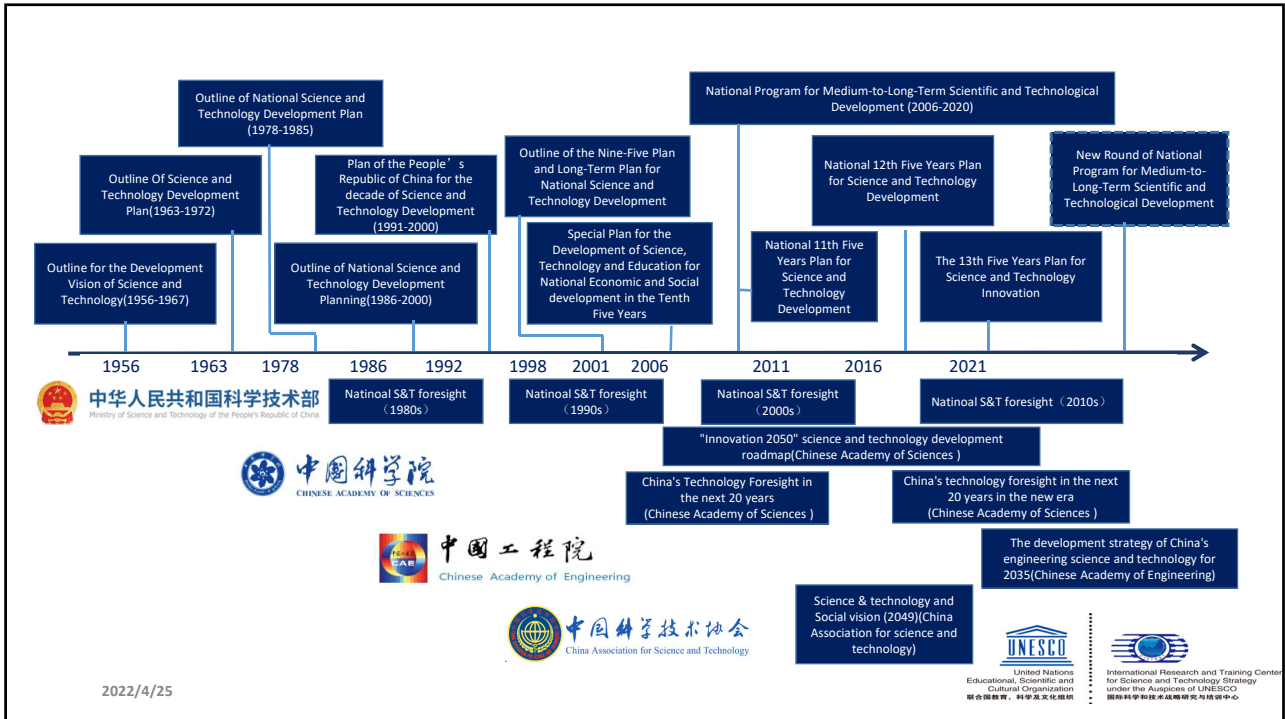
Outline of National Science and Technology Development Plan (1978-1985)

National Program for Medium-to-Long-Term Scientific and Technological Development (2006-2020)

Outline Of Science and Technology Development Plan(1963-1972)

Plan of the People's Republic of China for the decade of Science and Technology Development (1991-2000)

Outline of the Nine-Five Plan and Long-Term Plan for National Science and Technology Development

National 12th Five Years Plan for Science and Technology Development

New Round of National Program for Medium-to-Long-Term Scientific and Technological Development

Outline for the Development Vision of Science and Technology(1956-1967)

Outline of National Science and Technology Development Planning(1986-2000)

Special Plan for the Development of Science, Technology and Education for National Economic and Social development in the Tenth Five Years

National 11th Five Years Plan for Science and Technology Development

The 13th Five Years Plan for Science and Technology Innovation

1956 1963 1978 1986 1992 1998 2001 2006 2011 2016 2021

中华人民共和国科学技术部
Ministry of Science and Technology of the People's Republic of China

Natinoal S&T foresight（1980s）

Natinoal S&T foresight（1990s）

Natinoal S&T foresight（2000s）

Natinoal S&T foresight（2010s）

"Innovation 2050" science and technology development roadmap(Chinese Academy of Sciences )

中国科学院
CHINESE ACADEMY OF SCIENCES

China's Technology Foresight in the next 20 years (Chinese Academy of Sciences )

China's technology foresight in the next 20 years in the new era (Chinese Academy of Sciences )

中国工程院
CAE
Chinese Academy of Engineering

The development strategy of China's engineering science and technology for 2035(Chinese Academy of Engineering)

中国科学技术协会
China Association for Science and Technology

Science & technology and Social vision (2049)(China Association for science and technology)

UNESCO
United Nations Educational, Scientific and Cultural Organization
联合国教育、科学及文化组织

International Research and Training Center for Science and Technology Strategy under the Auspices of UNESCO
国际科学和技术战略研究与培训中心

2022/4/25